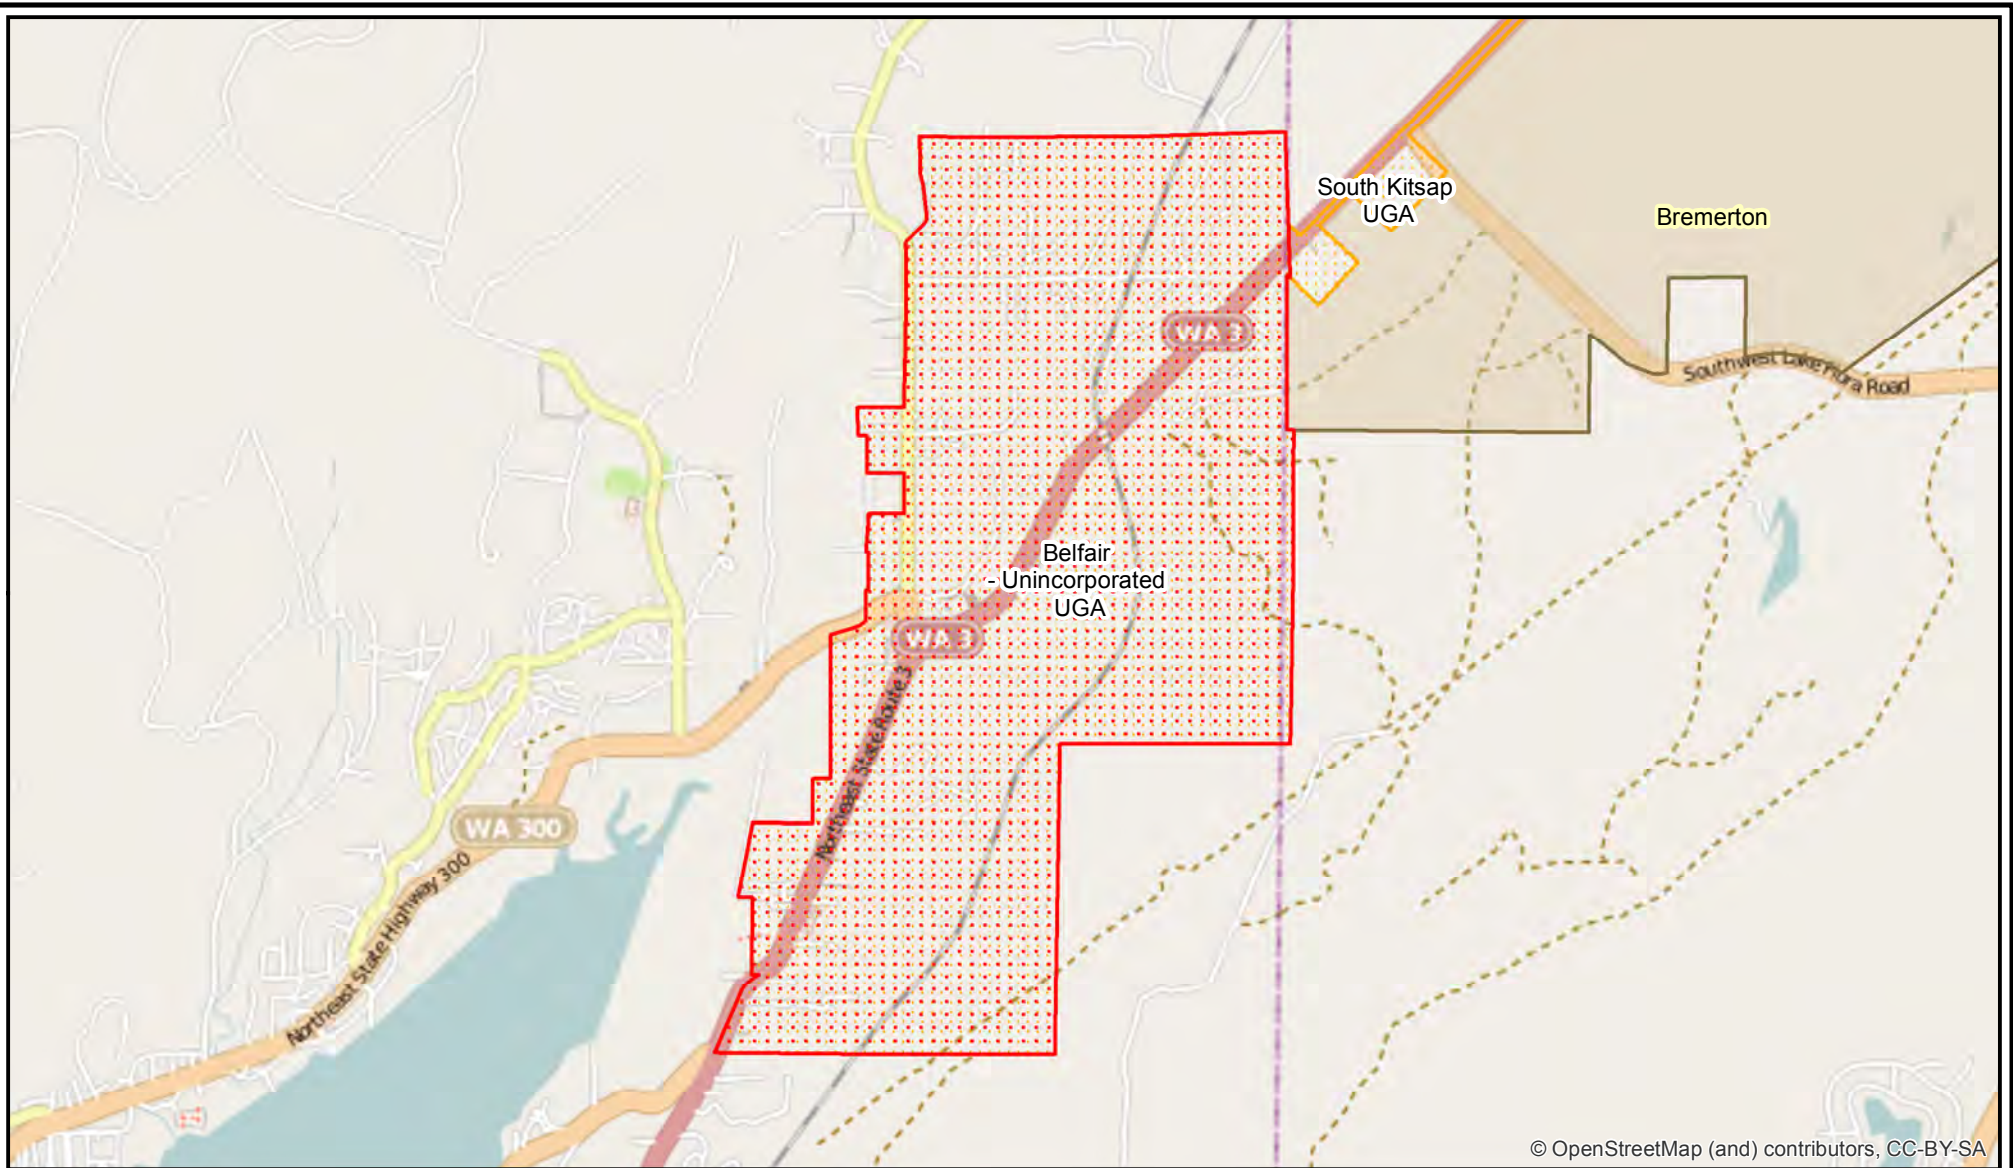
South Kitsap UGA

Bremerton

WA 3

Southwest Lake Flora Road

Belfair - Unincorporated UGA

WA 3

Northeast State Route 3

WA 300

Northeast State Highway 300

© OpenStreetMap (and) contributors, CC-BY-SA